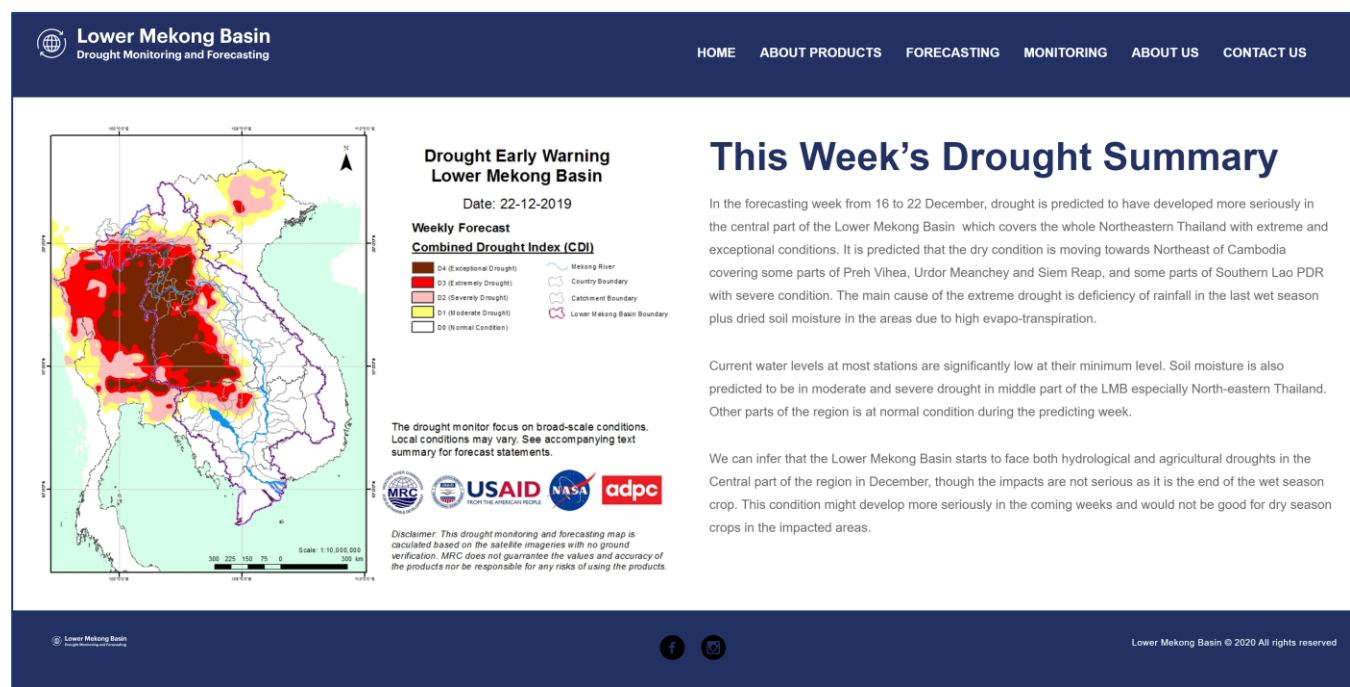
Lower Mekong Basin
Drought Monitoring and Forecasting

HOME ABOUT PRODUCTS FORECASTING MONITORING ABOUT US CONTACT US

N

Drought Early Warning
Lower Mekong Basin

Date: 22-12-2019

Weekly Forecast
Combined Drought Index (CDI)

D4 (Exceptional Drought)
D3 (Extremely Drought)
D2 (Severely Drought)
D1 (Moderate Drought)
D0 (Normal Condition)

Mekong River
Country Boundary
Catchment Boundary
Lower Mekong Basin Boundary

The drought monitor focus on broad-scale conditions. Local conditions may vary. See accompanying text summary for forecast statements.

MRC USAID FROM THE AMERICAN PEOPLE NASA adpc

Scale: 1:10,000,000
300 225 150 75 0 300 km

Disclaimer: This drought monitoring and forecasting map is caculated based on the satellite imageries with no ground verification. MRC does not guarrantee the values and accuracy of the products nor be responsible for any risks of using the products.

This Week’s Drought Summary

In the forecasting week from 16 to 22 December, drought is predicted to have developed more seriously in the central part of the Lower Mekong Basin which covers the whole Northeastern Thailand with extreme and exceptional conditions. It is predicted that the dry condition is moving towards Northeast of Cambodia covering some parts of Preh Vihea, Urdor Meanchey and Siem Reap, and some parts of Southern Lao PDR with severe condition. The main cause of the extreme drought is deficiency of rainfall in the last wet season plus dried soil moisture in the areas due to high evapo-transpiration.

Current water levels at most stations are significantly low at their minimum level. Soil moisture is also predicted to be in moderate and severe drought in middle part of the LMB especially North-eastern Thailand. Other parts of the region is at normal condition during the predicting week.

We can infer that the Lower Mekong Basin starts to face both hydrological and agricultural droughts in the Central part of the region in December, though the impacts are not serious as it is the end of the wet season crop. This condition might develop more seriously in the coming weeks and would not be good for dry season crops in the impacted areas.

Lower Mekong Basin
Drought Monitoring and Forecasting

Lower Mekong Basin © 2020 All rights reserved